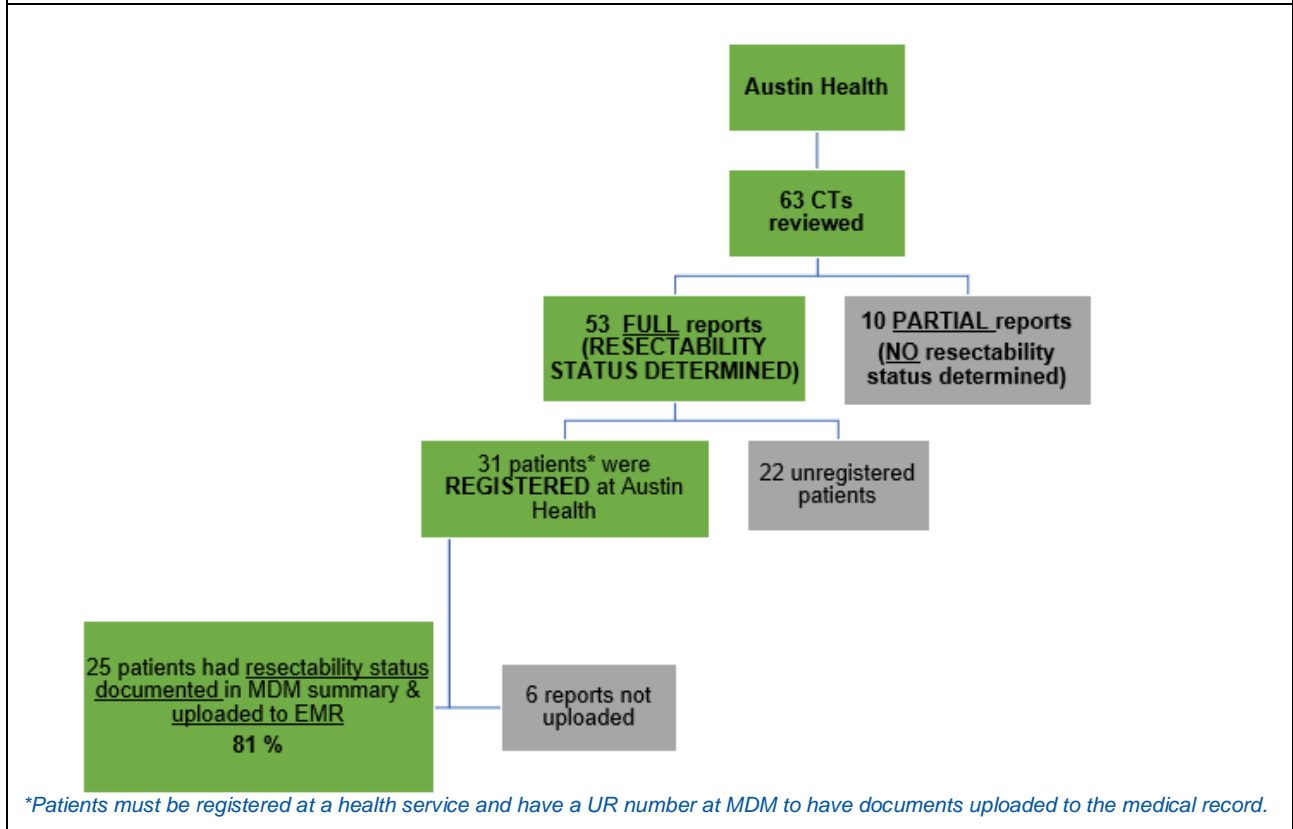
Austin Health

63 CTs reviewed

53 FULL reports (RESECTABILITY STATUS DETERMINED)

10 PARTIAL reports (NO resectability status determined)

31 patients* were REGISTERED at Austin Health

22 unregistered patients

25 patients had resectability status documented in MDM summary & uploaded to EMR

81 %

6 reports not uploaded

*Patients must be registered at a health service and have a UR number at MDM to have documents uploaded to the medical record.